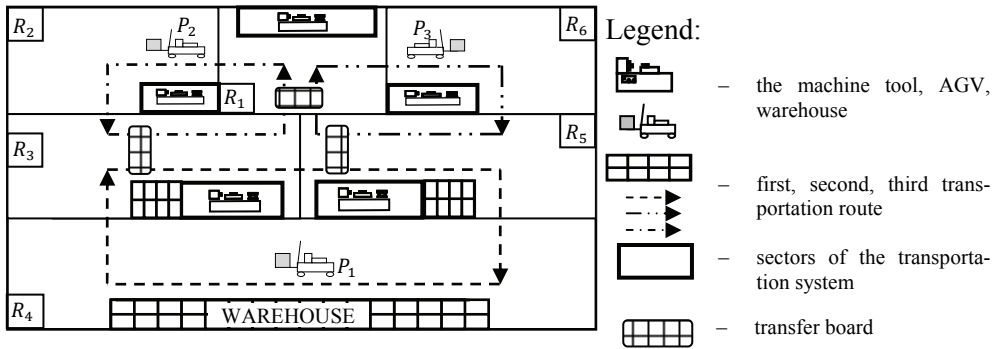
$R_2$

$P_2$

$P_3$

$R_6$

$R_1$

$R_3$

$R_5$

$P_1$

$R_4$

WAREHOUSE

Legend:

– the machine tool, AGV, warehouse

– first, second, third transportation route

– sectors of the transportation system

– transfer board